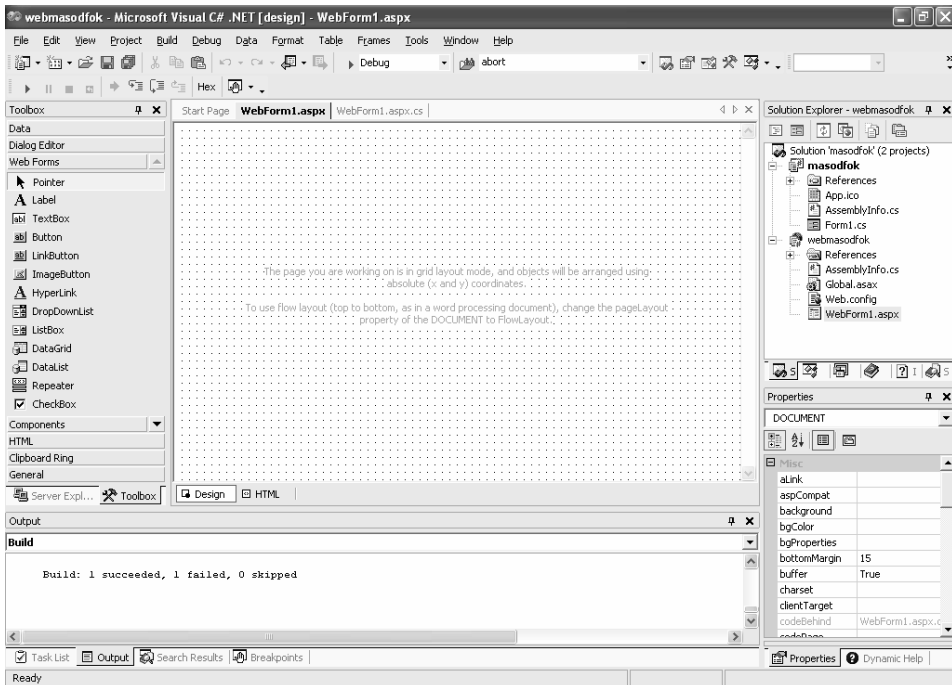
webmasodfok - Microsoft Visual C# .NET [design] - WebForm1.aspx

File Edit View Project Build Debug Data Format Table Frames Tools Window Help

Debug abort

Hex

Toolbox

Data
Dialog Editor
Web Forms
Pointer
Label
TextBox
Button
LinkButton
ImageButton
HyperLink
DropDownList
ListBox
DataGrid
DataList
Repeater
CheckBox
Components
HTML
Clipboard Ring
General

Server Expl... Toolbox

Start Page WebForm1.aspx WebForm1.aspx.cs

The page you are working on is in grid layout mode, and objects will be arranged using absolute (x and y) coordinates.

To use flow layout (top to bottom, as in a word processing document), change the pageLayout property of the DOCUMENT to FlowLayout.

Design HTML

Solution Explorer - webmasodfok

Solution 'masodfok' (2 projects)
masodfok
References
App.ico
AssemblyInfo.cs
Form1.cs
webmasodfok
References
AssemblyInfo.cs
Global.asax
Web.config
WebForm1.aspx

Properties

DOCUMENT

Misc

| | |
|---|---|
| aLink | |
| aspCompat | |
| background | |
| bgColor | |
| bgProperties | |
| bottomMargin | 15 |
| buffer | True |
| charset | |
| clientTarget | |
| codeBehind | WebForm1.aspx.c |

Output

Build

Build: 1 succeeded, 1 failed, 0 skipped

Task List Output Search Results Breakpoints

Properties Dynamic Help

Ready